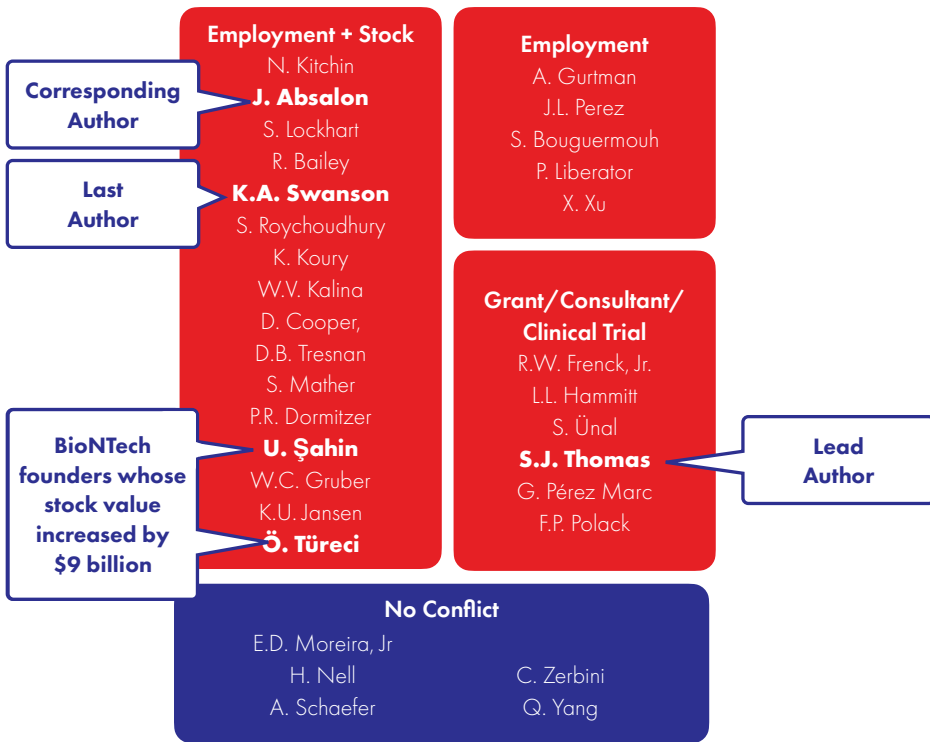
Corresponding Author

Last Author

BioNTech founders whose stock value increased by $9 billion

Employment + Stock
N. Kitchin
J. Absalon
S. Lockhart
R. Bailey
K.A. Swanson
S. Roychoudhury
K. Koury
W.V. Kalina
D. Cooper,
D.B. Tresnan
S. Mather
P.R. Dormitzer
U. Şahin
W.C. Gruber
K.U. Jansen
Ö. Türeci

Employment
A. Gurtman
J.L. Perez
S. Bouguermouh
P. Liberator
X. Xu

Grant/Consultant/ Clinical Trial
R.W. Frenck, Jr.
L.L. Hammitt
S. Ünal
S.J. Thomas
G. Pérez Marc
F.P. Polack

Lead Author

No Conflict
E.D. Moreira, Jr
H. Nell
A. Schaefer
C. Zerbini
Q. Yang